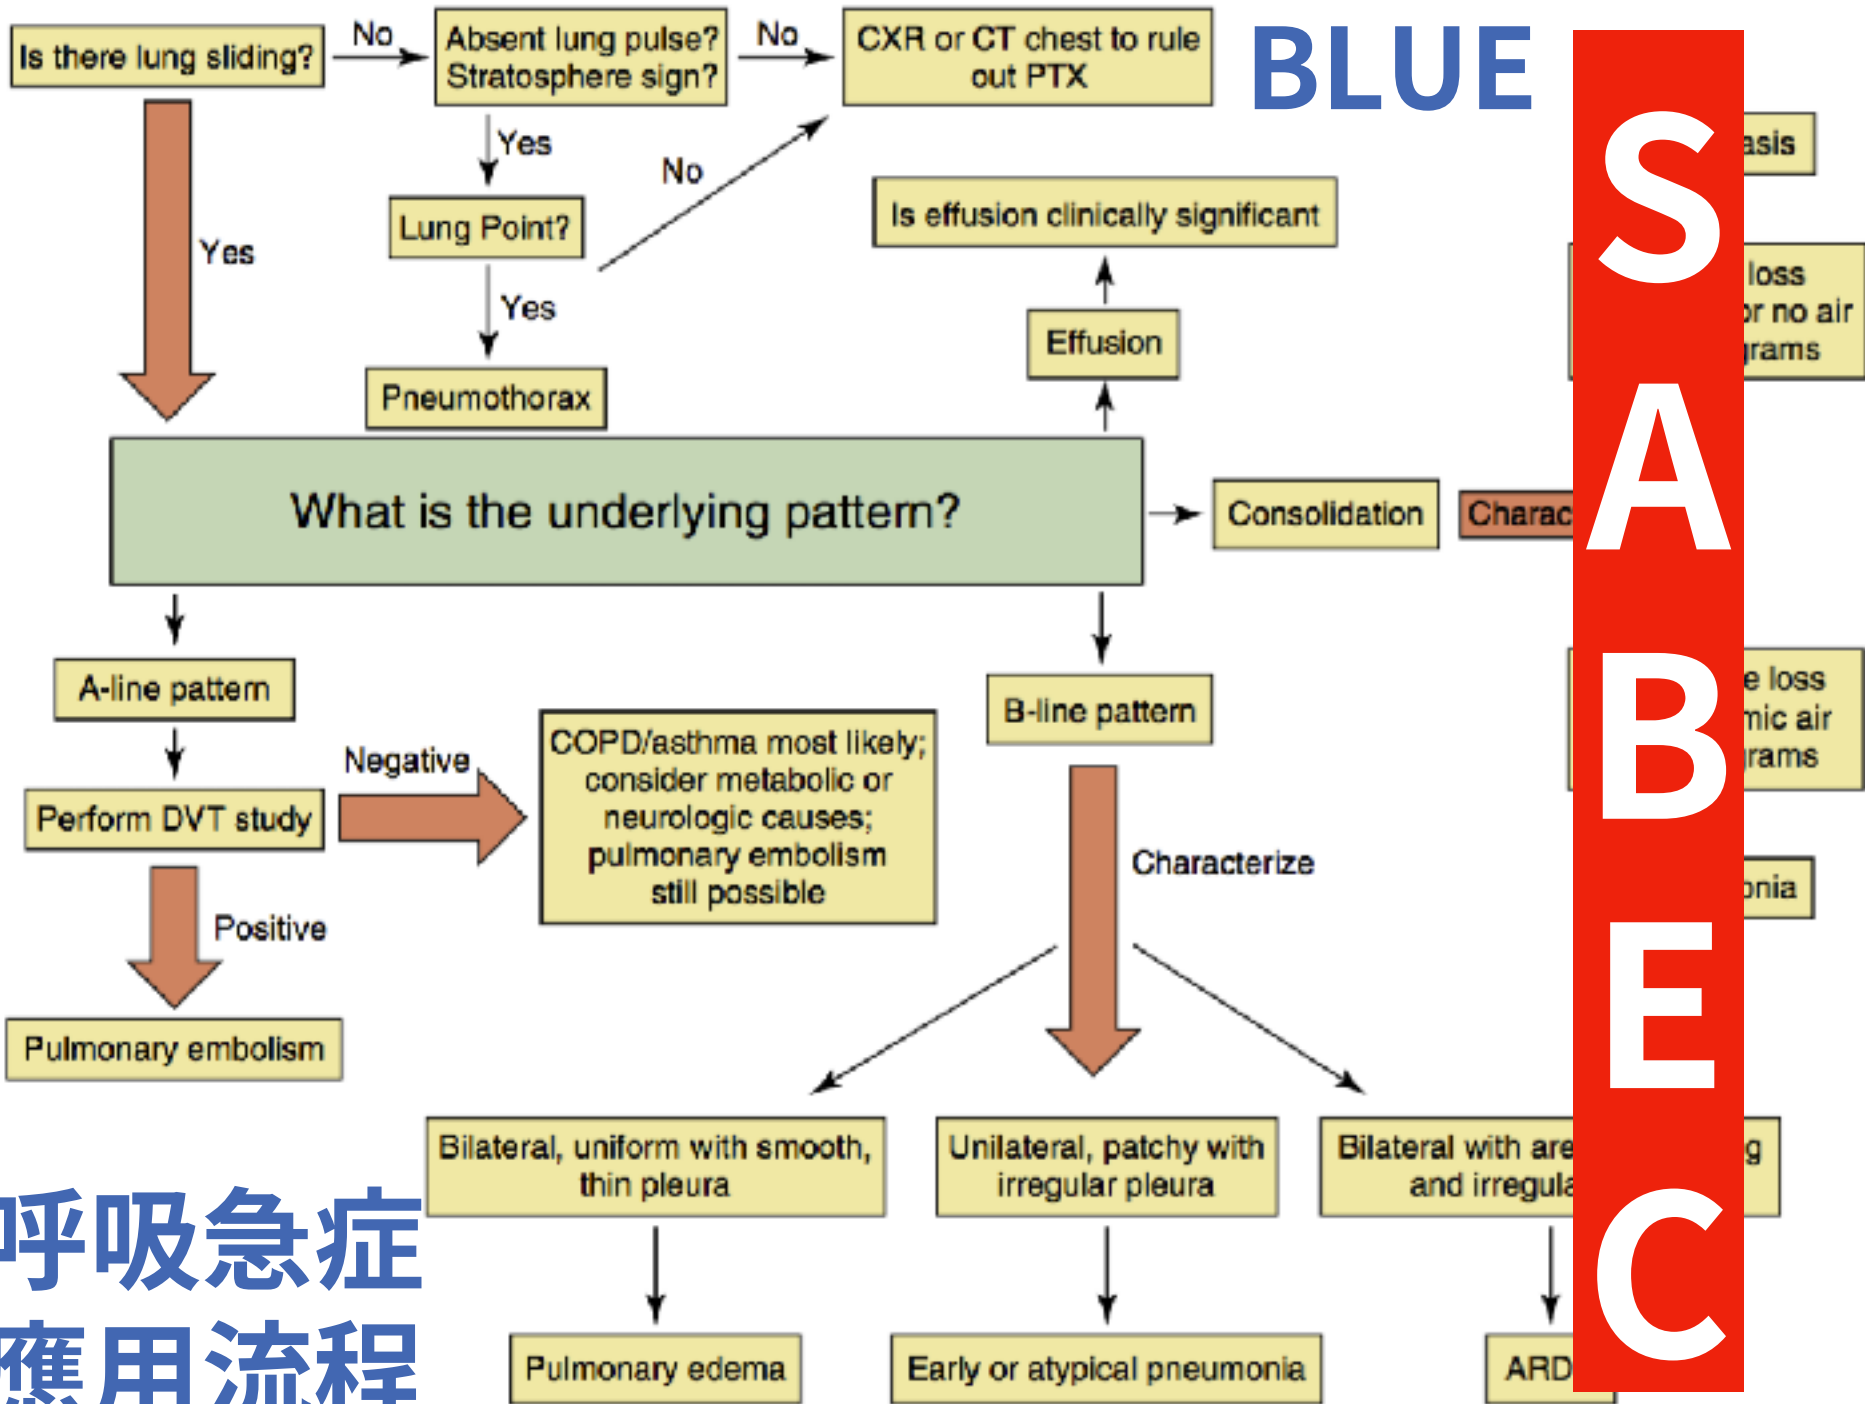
Is there lung sliding?

No

Absent lung pulse? Stratosphere sign?

No

CXR or CT chest to rule out PTX

BLUE

SABEC

Yes

Yes

No

Lung Point?

Yes

Pneumothorax

asis

Is effusion clinically significant

loss
or no air
grams

Effusion

What is the underlying pattern?

Consolidation

Charac

A-line pattern

B-line pattern

e loss
mic air
grams

Perform DVT study

Negative

COPD/asthma most likely; consider metabolic or neurologic causes; pulmonary embolism still possible

Characterize

onia

Positive

Pulmonary embolism

Bilateral, uniform with smooth, thin pleura

Unilateral, patchy with irregular pleura

Bilateral with are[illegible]g and irregula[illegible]

呼吸急症
應用流程

Pulmonary edema

Early or atypical pneumonia

ARD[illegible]